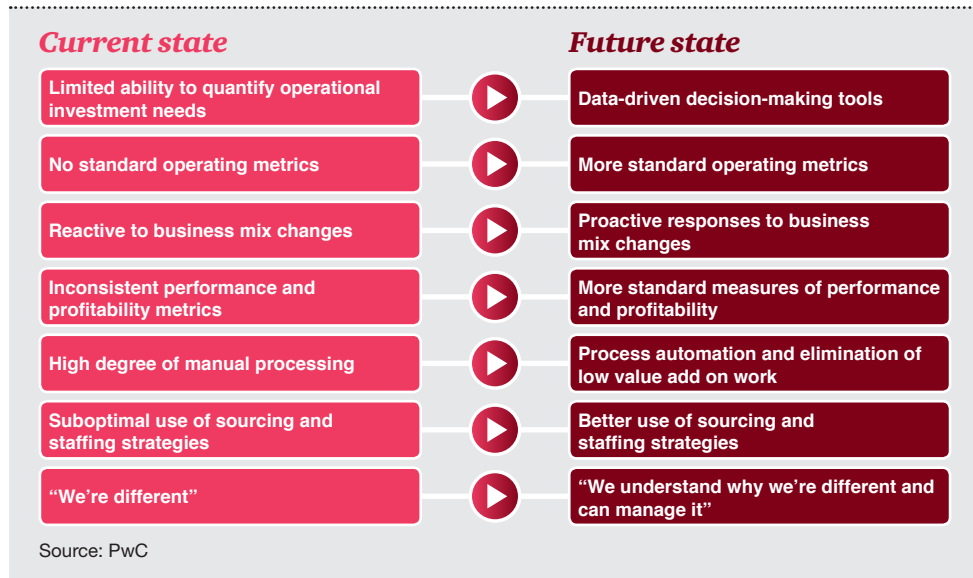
Current state

Future state

Limited ability to quantify operational investment needs

Data-driven decision-making tools

No standard operating metrics

More standard operating metrics

Reactive to business mix changes

Proactive responses to business mix changes

Inconsistent performance and profitability metrics

More standard measures of performance and profitability

High degree of manual processing

Process automation and elimination of low value add on work

Suboptimal use of sourcing and staffing strategies

Better use of sourcing and staffing strategies

"We're different"

"We understand why we're different and can manage it"

Source: PwC